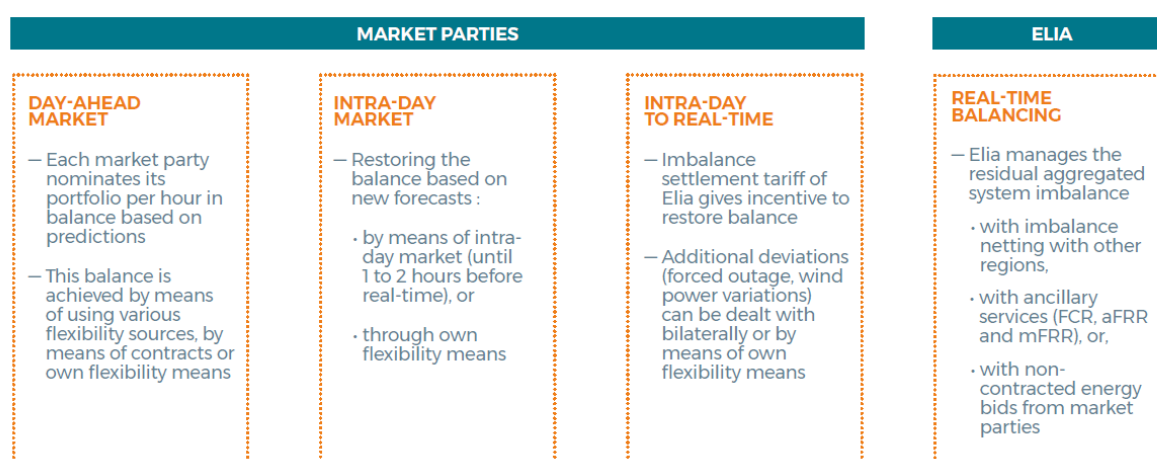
MARKET PARTIES

ELIA

DAY-AHEAD MARKET

— Each market party nominates its portfolio per hour in balance based on predictions

— This balance is achieved by means of using various flexibility sources, by means of contracts or own flexibility means

INTRA-DAY MARKET

— Restoring the balance based on new forecasts :

• by means of intra-day market (until 1 to 2 hours before real-time), or

• through own flexibility means

INTRA-DAY TO REAL-TIME

— Imbalance settlement tariff of Elia gives incentive to restore balance

— Additional deviations (forced outage, wind power variations) can be dealt with bilaterally or by means of own flexibility means

REAL-TIME BALANCING

— Elia manages the residual aggregated system imbalance

• with imbalance netting with other regions,

• with ancillary services (FCR, aFRR and mFRR), or,

• with non-contracted energy bids from market parties